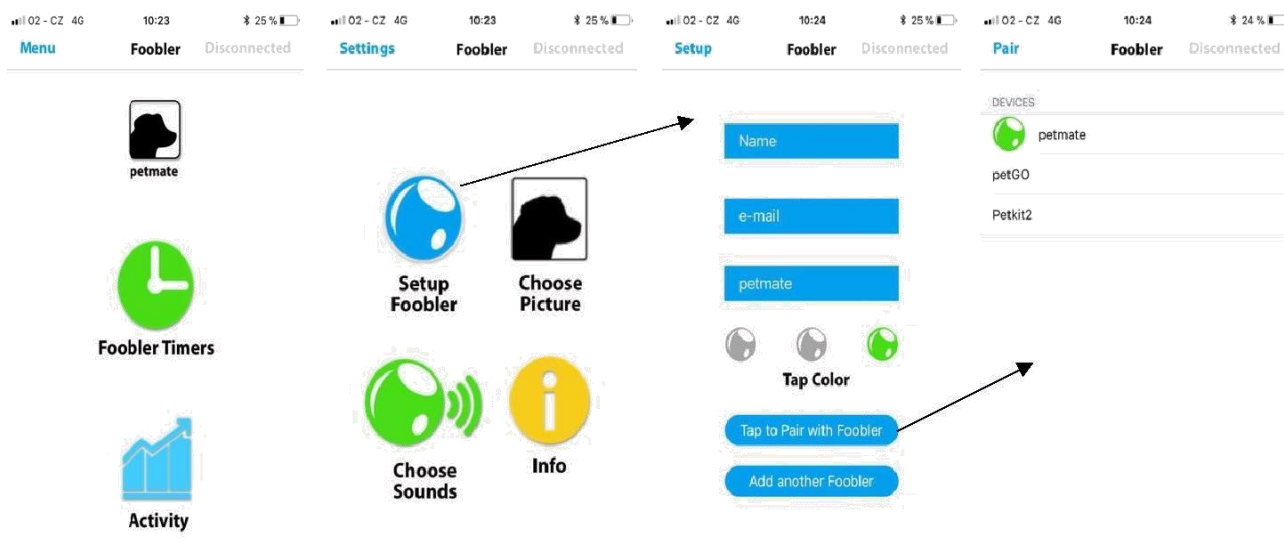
O2 - CZ 4G 10:23 25 %
Menu Foobler Disconnected

petmate

Foobler Timers

Activity

O2 - CZ 4G 10:23 25 %
Settings Foobler Disconnected

Setup Foobler

Choose Picture

Choose Sounds

Info

O2 - CZ 4G 10:24 25 %
Setup Foobler Disconnected

Name

e-mail

petmate

Tap Color

Tap to Pair with Foobler

Add another Foobler

O2 - CZ 4G 10:24 24 %
Pair Foobler Disconnected

DEVICES

petmate

petGO

Petkit2